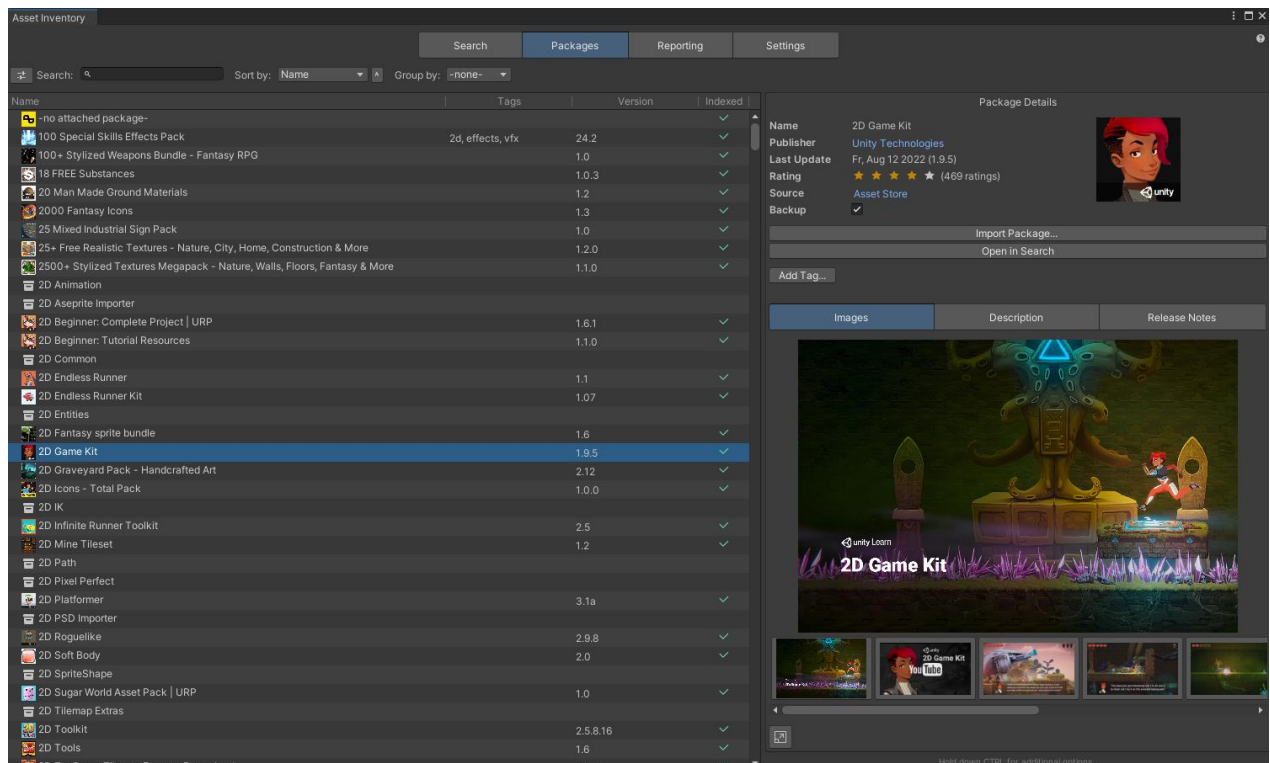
Asset Inventory

Search | Packages | Reporting | Settings

Search: | Sort by: Name | Group by: -none-

| Name | Tags | Version | Indexed |
|---|---|---|---|
| -no attached package- | | | ✓ |
| 100 Special Skills Effects Pack | 2d, effects, vfx | 24.2 | ✓ |
| 100+ Stylized Weapons Bundle - Fantasy RPG | | 1.0 | ✓ |
| 18 FREE Substances | | 1.0.3 | ✓ |
| 20 Man Made Ground Materials | | 1.2 | ✓ |
| 2000 Fantasy Icons | | 1.3 | ✓ |
| 25 Mixed Industrial Sign Pack | | 1.0 | ✓ |
| 25+ Free Realistic Textures - Nature, City, Home, Construction & More | | 1.2.0 | ✓ |
| 2500+ Stylized Textures Megapack - Nature, Walls, Floors, Fantasy & More | | 1.1.0 | ✓ |
| 2D Animation | | | |
| 2D Aseprite Importer | | | |
| 2D Beginner: Complete Project \| URP | | 1.6.1 | ✓ |
| 2D Beginner: Tutorial Resources | | 1.1.0 | ✓ |
| 2D Common | | | |
| 2D Endless Runner | | 1.1 | ✓ |
| 2D Endless Runner Kit | | 1.07 | ✓ |
| 2D Entities | | | |
| 2D Fantasy sprite bundle | | 1.6 | ✓ |
| 2D Game Kit | | 1.9.5 | ✓ |
| 2D Graveyard Pack - Handcrafted Art | | 2.12 | ✓ |
| 2D Icons - Total Pack | | 1.0.0 | ✓ |
| 2D IK | | | |
| 2D Infinite Runner Toolkit | | 2.5 | ✓ |
| 2D Mine Tileset | | 1.2 | ✓ |
| 2D Path | | | |
| 2D Pixel Perfect | | | |
| 2D Platformer | | 3.1a | ✓ |
| 2D PSD Importer | | | |
| 2D Roguelike | | 2.9.8 | ✓ |
| 2D Soft Body | | 2.0 | ✓ |
| 2D SpriteShape | | | |
| 2D Sugar World Asset Pack \| URP | | 1.0 | ✓ |
| 2D Tilemap Extras | | | |
| 2D Toolkit | | 2.5.8.16 | ✓ |
| 2D Tools | | 1.6 | ✓ |

Package Details

Name 2D Game Kit
Publisher Unity Technologies
Last Update Fr, Aug 12 2022 (1.9.5)
Rating ★★★★★ (469 ratings)
Source Asset Store
Backup ✓

unity

Import Package...
Open in Search
Add Tag...

Images | Description | Release Notes

unity Learn
2D Game Kit

unity 2D Game Kit
YouTube

Hold down CTRL for additional options